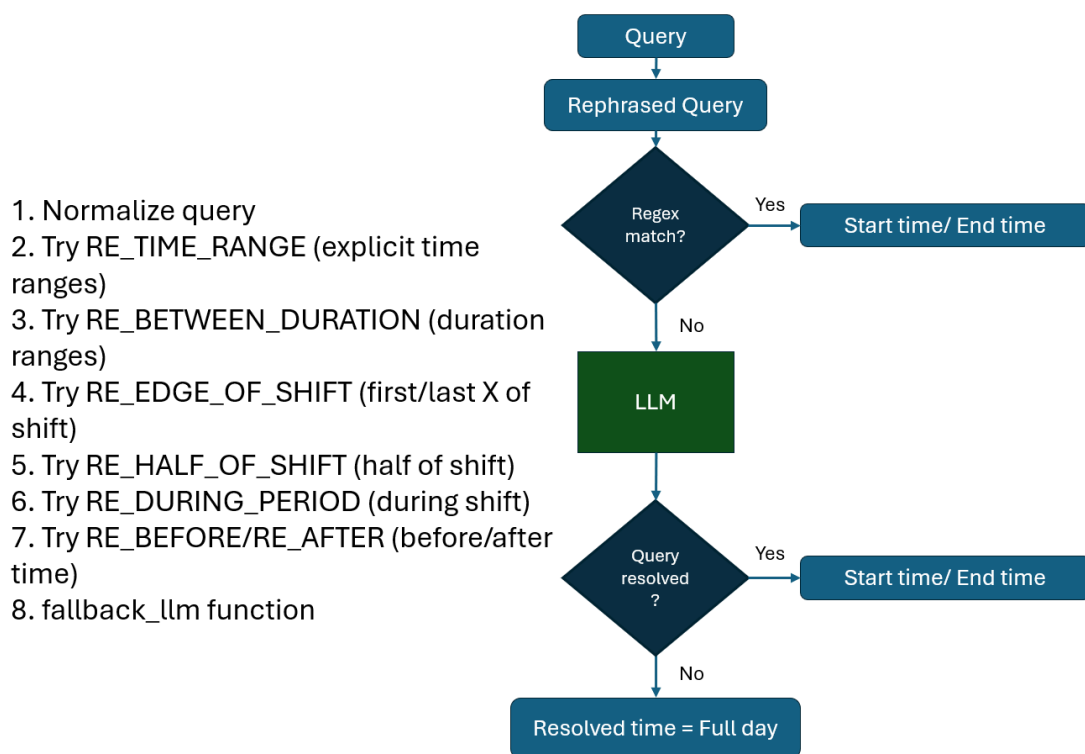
1. Normalize query
2. Try RE_TIME_RANGE (explicit time ranges)
3. Try RE_BETWEEN_DURATION (duration ranges)
4. Try RE_EDGE_OF_SHIFT (first/last X of shift)
5. Try RE_HALF_OF_SHIFT (half of shift)
6. Try RE_DURING_PERIOD (during shift)
7. Try RE_BEFORE/RE_AFTER (before/after time)
8. fallback_llm function

Query

Rephrased Query

Regex match?

Yes

Start time/ End time

No

LLM

Query resolved ?

Yes

Start time/ End time

No

Resolved time = Full day